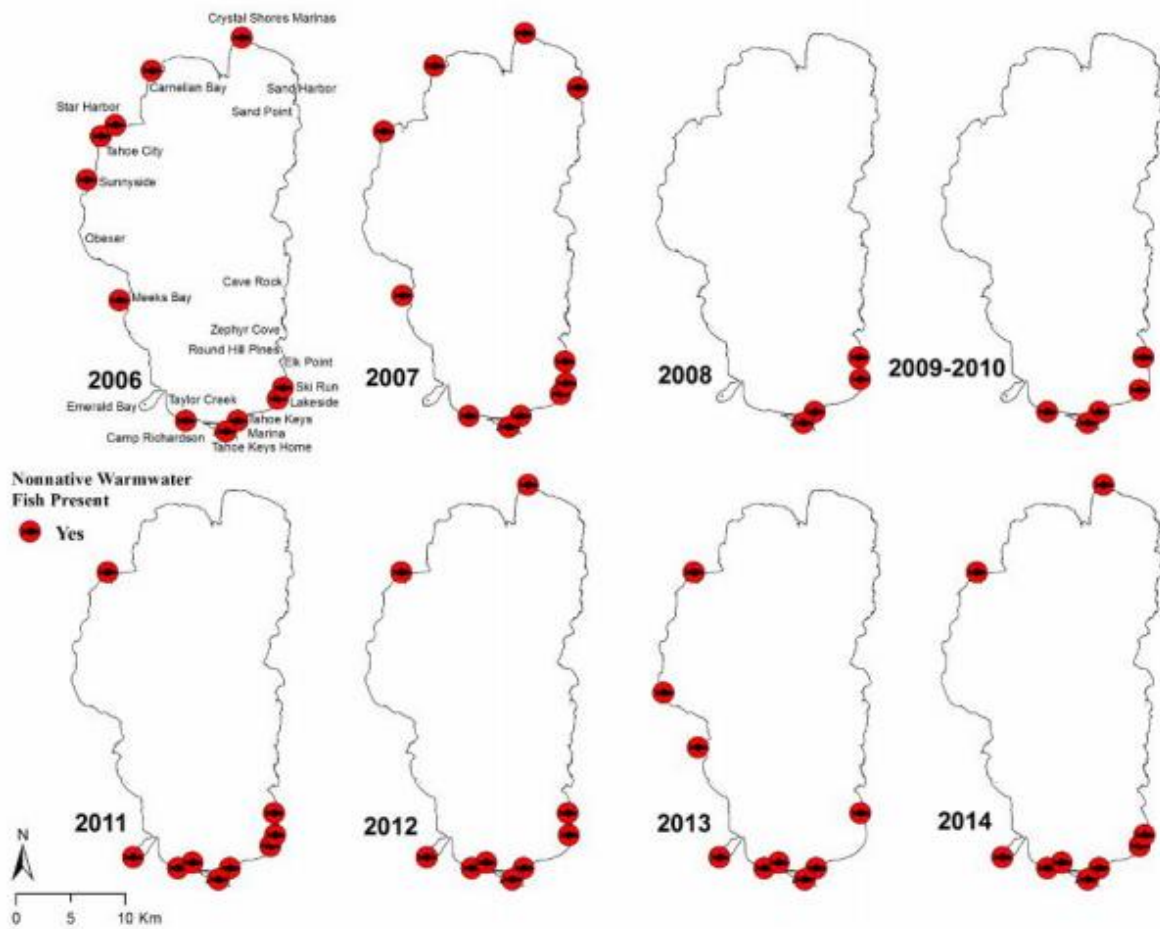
Crystal Shores Marinas
Carnelian Bay
Sand Harbor
Sand Point
Star Harbor
Tahoe City
Sunnyside
Obeser
Cave Rock
Meeks Bay
Zephyr Cove
Round Hill Pines
Elk Point
2006
Ski Run
Lakeside
Emerald Bay
Taylor Creek
Tahoe Keys Marina
Camp Richardson
Tahoe Keys Home

2007

2008

2009-2010

Nonnative Warmwater Fish Present
Yes

2011

2012

2013

2014

N
0 5 10 Km